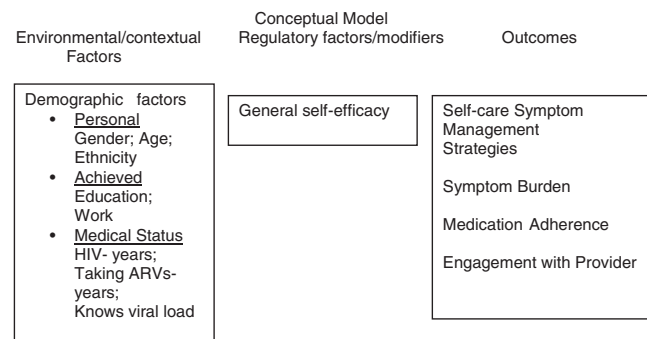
Conceptual Model

Environmental/contextual Factors

Regulatory factors/modifiers

Outcomes

Demographic factors
- Personal
Gender; Age; Ethnicity
- Achieved
Education; Work
- Medical Status
HIV- years; Taking ARVs- years; Knows viral load

General self-efficacy

Self-care Symptom Management Strategies

Symptom Burden

Medication Adherence

Engagement with Provider